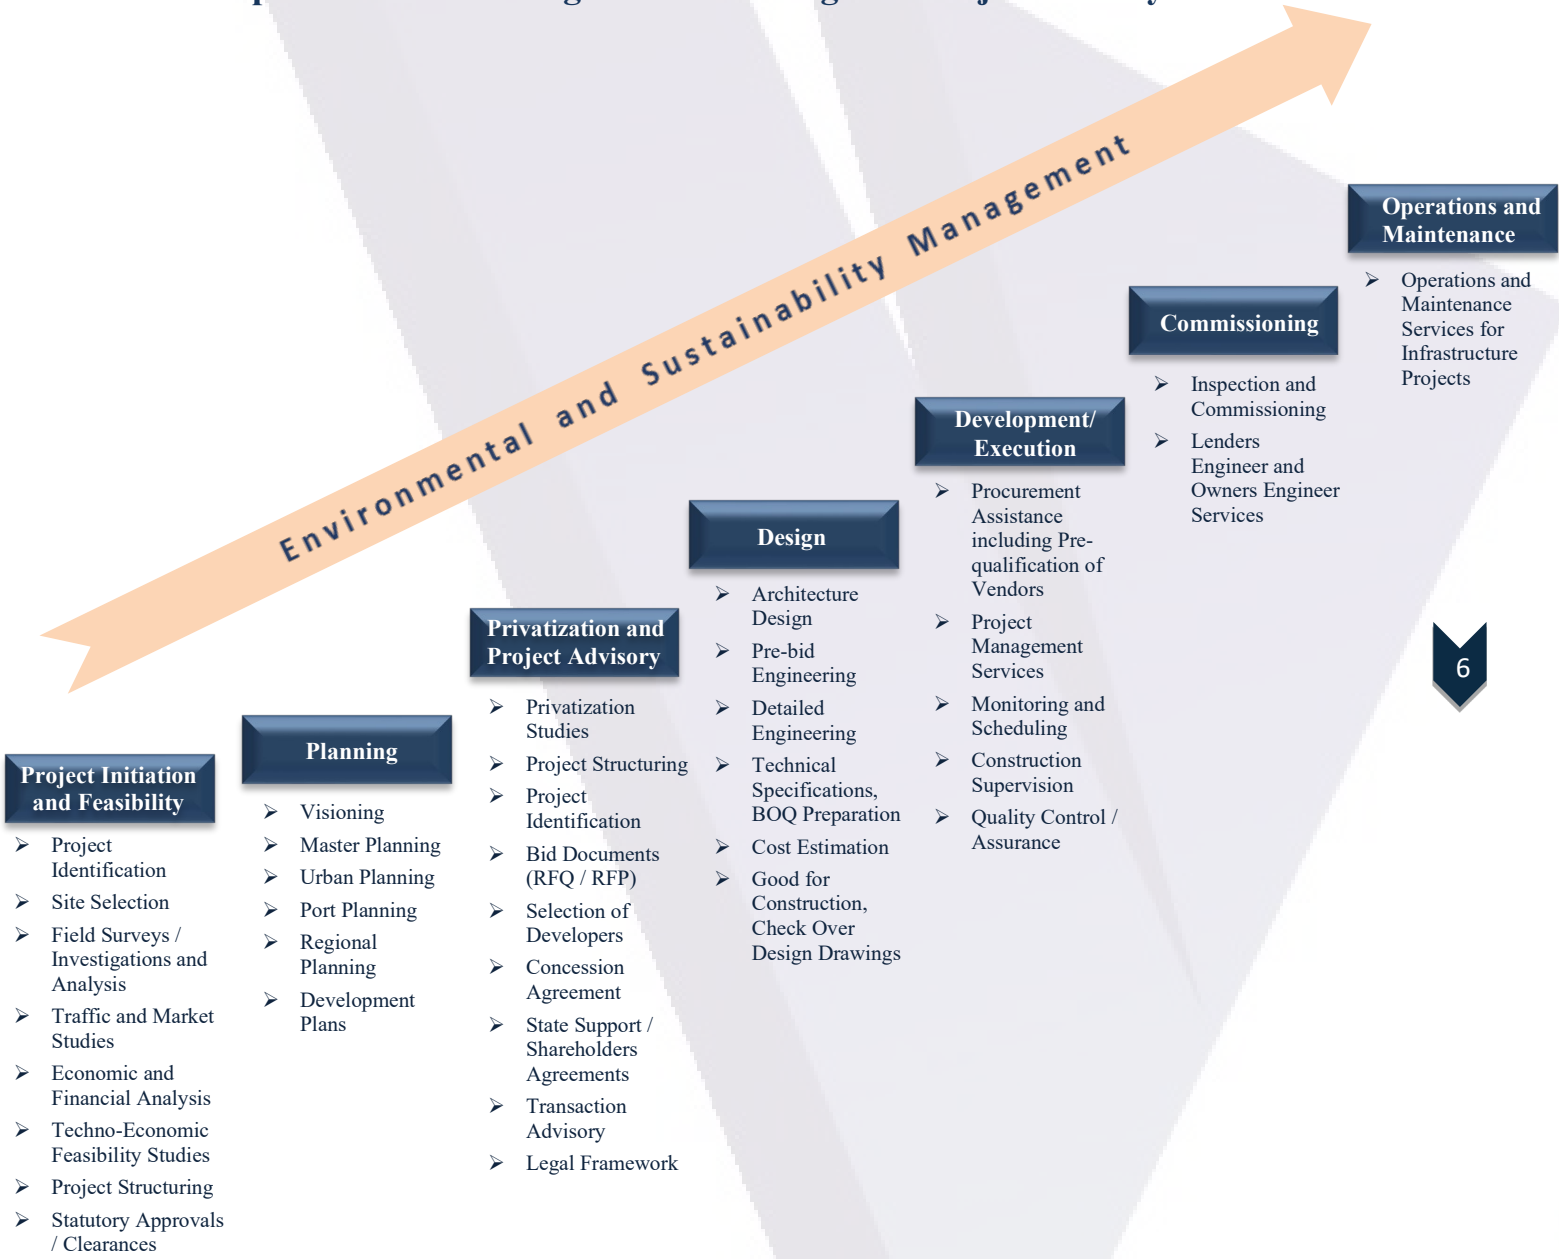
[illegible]

Environmental and Sustainability Management

Operations and Maintenance

- Operations and Maintenance Services for Infrastructure Projects

Commissioning

- Inspection and Commissioning
- Lenders Engineer and Owners Engineer Services

Development/ Execution

- Procurement Assistance including Pre-qualification of Vendors
- Project Management Services
- Monitoring and Scheduling
- Construction Supervision
- Quality Control / Assurance

Design

- Architecture Design
- Pre-bid Engineering
- Detailed Engineering
- Technical Specifications, BOQ Preparation
- Cost Estimation
- Good for Construction, Check Over Design Drawings

Privatization and Project Advisory

- Privatization Studies
- Project Structuring
- Project Identification
- Bid Documents (RFQ / RFP)
- Selection of Developers
- Concession Agreement
- State Support / Shareholders Agreements
- Transaction Advisory
- Legal Framework

Planning

- Visioning
- Master Planning
- Urban Planning
- Port Planning
- Regional Planning
- Development Plans

Project Initiation and Feasibility

- Project Identification
- Site Selection
- Field Surveys / Investigations and Analysis
- Traffic and Market Studies
- Economic and Financial Analysis
- Techno-Economic Feasibility Studies
- Project Structuring
- Statutory Approvals / Clearances

6